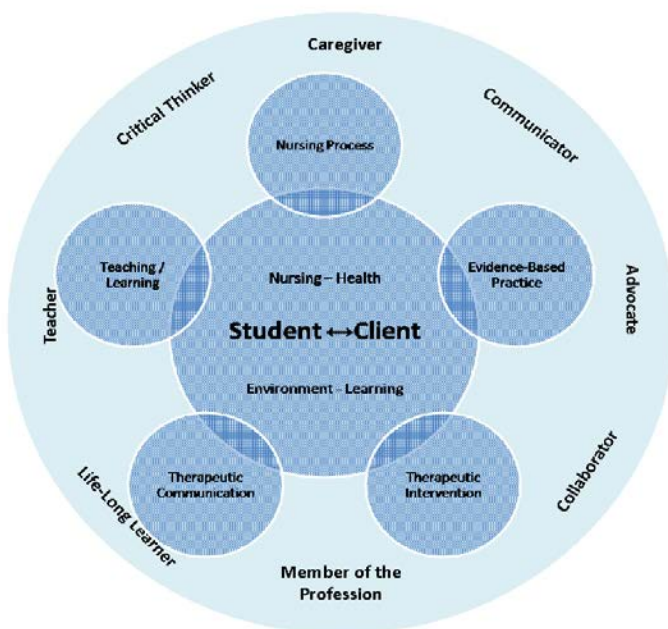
Caregiver

Communicator

Advocate

Collaborator

Member of the Profession

Life-Long Learner

Teacher

Critical Thinker

Nursing Process

Evidence-Based Practice

Therapeutic Intervention

Therapeutic Communication

Teaching / Learning

Nursing – Health

Student ↔ Client

Environment – Learning